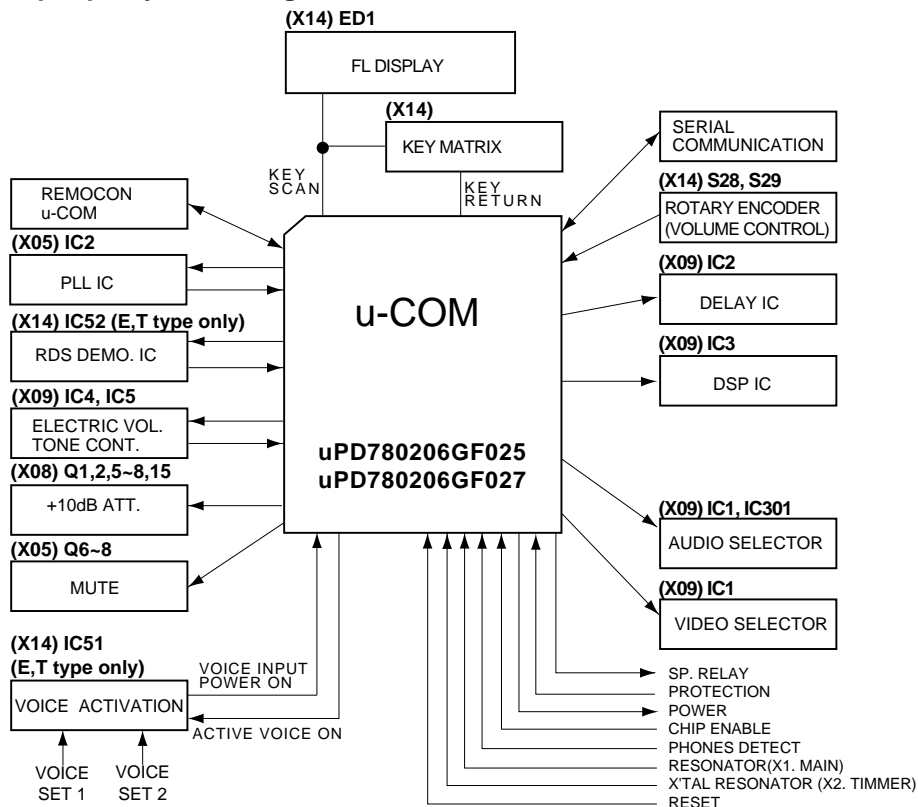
(X14) ED1
FL DISPLAY

(X14)
KEY MATRIX

KEY SCAN

KEY RETURN

SERIAL COMMUNICATION

(X14) S28, S29
ROTARY ENCODER (VOLUME CONTROL)

REMOCON u-COM

(X05) IC2
PLL IC

(X14) IC52 (E,T type only)
RDS DEMO. IC

(X09) IC4, IC5
ELECTRIC VOL. TONE CONT.

(X08) Q1,2,5~8,15
+10dB ATT.

(X05) Q6~8
MUTE

u-COM

uPD780206GF025
uPD780206GF027

(X09) IC2
DELAY IC

(X09) IC3
DSP IC

(X09) IC1, IC301
AUDIO SELECTOR

(X09) IC1
VIDEO SELECTOR

(X14) IC51
(E,T type only)
VOICE ACTIVATION

VOICE INPUT POWER ON

ACTIVE VOICE ON

VOICE SET 1

VOICE SET 2

SP. RELAY
PROTECTION
POWER
CHIP ENABLE
PHONES DETECT
RESONATOR(X1. MAIN)
X'TAL RESONATOR (X2. TIMMER)
RESET